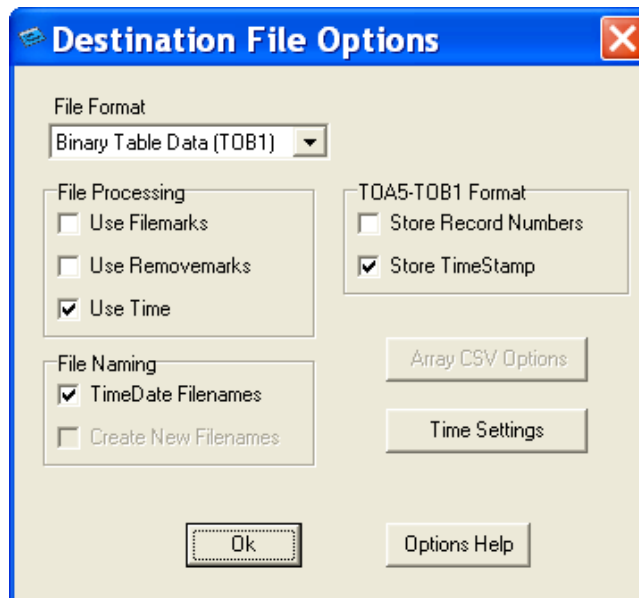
Destination File Options

File Format

Binary Table Data (TOB1)

File Processing

Use Filemarks

Use Removemarks

Use Time

TOA5-TOB1 Format

Store Record Numbers

Store TimeStamp

File Naming

TimeDate Filenames

Create New Filenames

Array CSV Options

Time Settings

Ok

Options Help